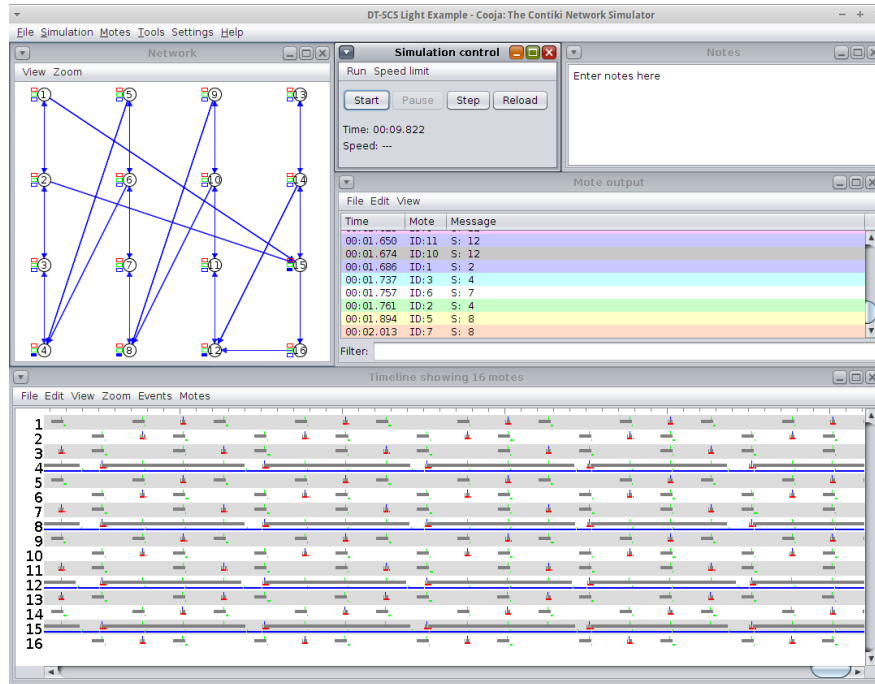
DT-SCS Light Example - Cooja: The Contiki Network Simulator

File Simulation Motes Tools Settings Help

Network

View Zoom

1 5 9 13
2 6 10 14
3 7 11 15
4 8 12 16

Simulation control

Run Speed limit

Start Pause Step Reload

Time: 00:09.822
Speed: ---

Notes

Enter notes here

Mote output

File Edit View

| Time | Mote | Message |
|---|---|---|
| 00:01.650 | ID:11 | S: 12 |
| 00:01.674 | ID:10 | S: 12 |
| 00:01.686 | ID:1 | S: 2 |
| 00:01.737 | ID:3 | S: 4 |
| 00:01.757 | ID:6 | S: 7 |
| 00:01.761 | ID:2 | S: 4 |
| 00:01.894 | ID:5 | S: 8 |
| 00:02.013 | ID:7 | S: 8 |

Filter:

Timeline showing 16 motes

File Edit View Zoom Events Motes

1
2
3
4
5
6
7
8
9
10
11
12
13
14
15
16